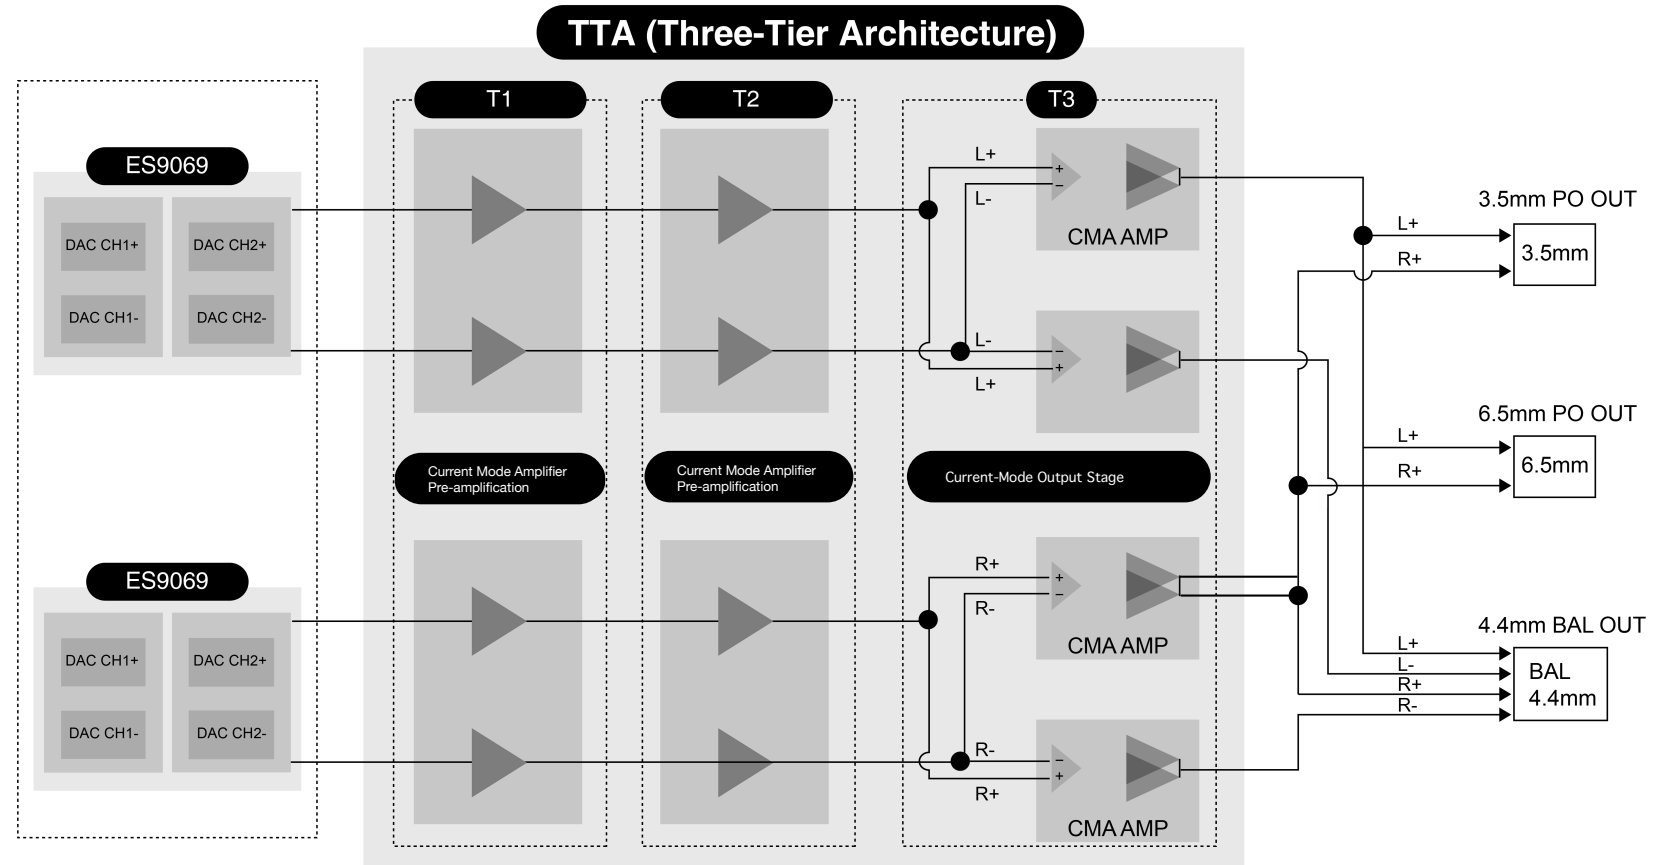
TTA (Three-Tier Architecture)

T1

T2

T3

ES9069

DAC CH1+

DAC CH2+

DAC CH1-

DAC CH2-

L+

L-

CMA AMP

L-

L+

Current Mode Amplifier
Pre-amplification

Current Mode Amplifier
Pre-amplification

Current-Mode Output Stage

ES9069

DAC CH1+

DAC CH2+

DAC CH1-

DAC CH2-

R+

R-

CMA AMP

R-

R+

CMA AMP

3.5mm PO OUT

L+

R+

3.5mm

6.5mm PO OUT

L+

R+

6.5mm

4.4mm BAL OUT

L+

L-

R+

R-

BAL
4.4mm